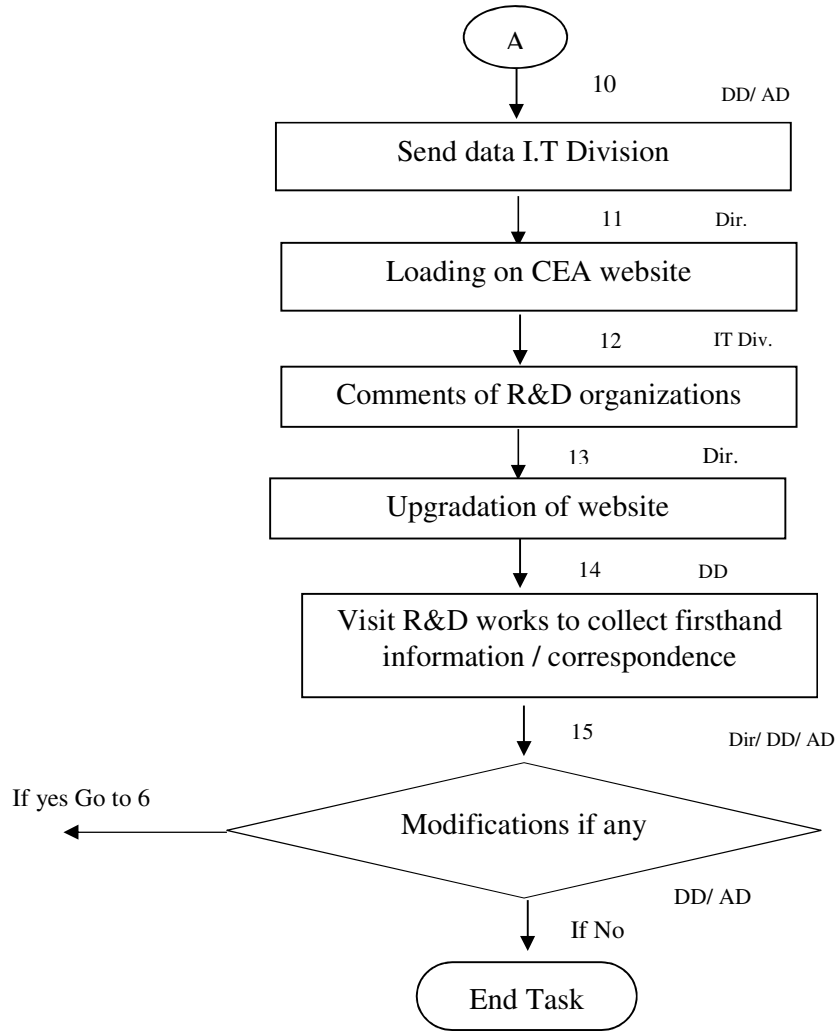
A

10

DD/ AD

Send data I.T Division

11

Dir.

Loading on CEA website

12

IT Div.

Comments of R&D organizations

13

Dir.

Upgradation of website

14

DD

Visit R&D works to collect firsthand information / correspondence

15

Dir/ DD/ AD

If yes Go to 6

Modifications if any

DD/ AD

If No

End Task